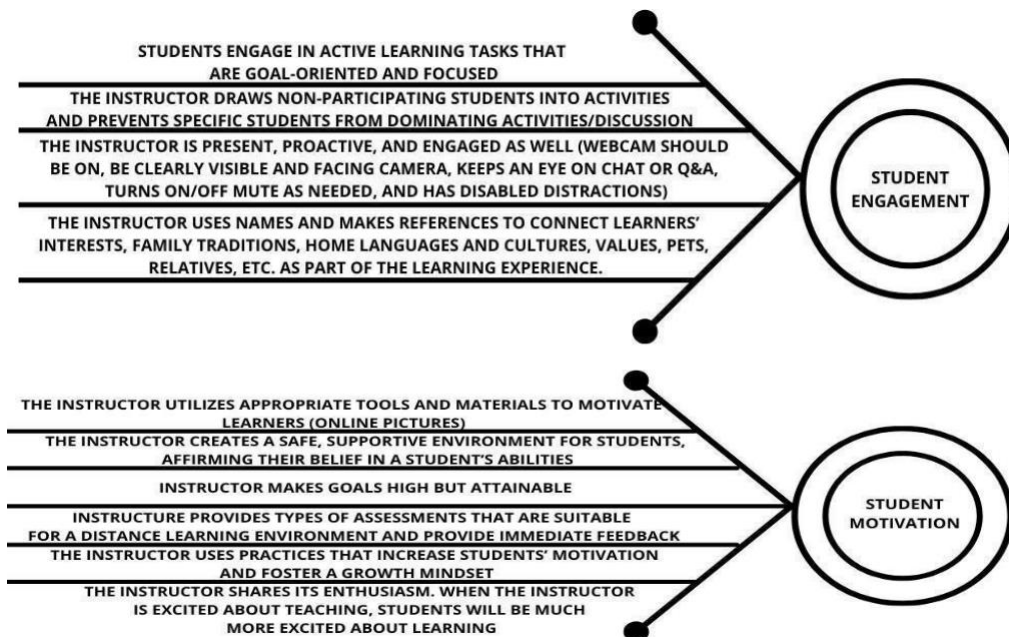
STUDENTS ENGAGE IN ACTIVE LEARNING TASKS THAT ARE GOAL-ORIENTED AND FOCUSED

THE INSTRUCTOR DRAWS NON-PARTICIPATING STUDENTS INTO ACTIVITIES AND PREVENTS SPECIFIC STUDENTS FROM DOMINATING ACTIVITIES/DISCUSSION

THE INSTRUCTOR IS PRESENT, PROACTIVE, AND ENGAGED AS WELL (WEBCAM SHOULD BE ON, BE CLEARLY VISIBLE AND FACING CAMERA, KEEPS AN EYE ON CHAT OR Q&A, TURNS ON/OFF MUTE AS NEEDED, AND HAS DISABLED DISTRACTIONS)

THE INSTRUCTOR USES NAMES AND MAKES REFERENCES TO CONNECT LEARNERS' INTERESTS, FAMILY TRADITIONS, HOME LANGUAGES AND CULTURES, VALUES, PETS, RELATIVES, ETC. AS PART OF THE LEARNING EXPERIENCE.

STUDENT ENGAGEMENT

THE INSTRUCTOR UTILIZES APPROPRIATE TOOLS AND MATERIALS TO MOTIVATE LEARNERS (ONLINE PICTURES)

THE INSTRUCTOR CREATES A SAFE, SUPPORTIVE ENVIRONMENT FOR STUDENTS, AFFIRMING THEIR BELIEF IN A STUDENT'S ABILITIES

INSTRUCTOR MAKES GOALS HIGH BUT ATTAINABLE

INSTRUCTURE PROVIDES TYPES OF ASSESSMENTS THAT ARE SUITABLE FOR A DISTANCE LEARNING ENVIRONMENT AND PROVIDE IMMEDIATE FEEDBACK

THE INSTRUCTOR USES PRACTICES THAT INCREASE STUDENTS' MOTIVATION AND FOSTER A GROWTH MINDSET

THE INSTRUCTOR SHARES ITS ENTHUSIASM. WHEN THE INSTRUCTOR IS EXCITED ABOUT TEACHING, STUDENTS WILL BE MUCH MORE EXCITED ABOUT LEARNING

STUDENT MOTIVATION